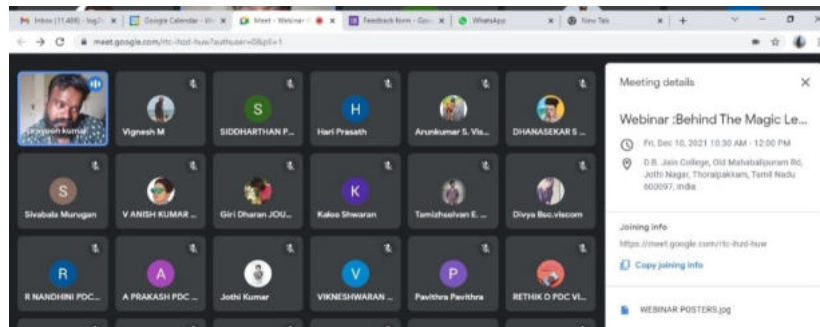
Inbox (11,489) - log2 × Google Calendar - W × Meet - Webinar × Feedback form - Goo × WhatsApp × New Tab × +

meet.google.com/rtc-ihzd-huw?authuser=0&pli=1

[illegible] kumar

Vignesh M

S
SIDDHARTHAN P...

H
Hari Prasath

Arunkumar S. Vis...

DHANASEKAR S ...

Meeting details

Webinar :Behind The Magic Le...

Fri, Dec 10, 2021 10:30 AM - 12:00 PM

D.B. Jain College, Old Mahabalipuram Rd, Jothi Nagar, Thoraipakkam, Tamil Nadu 600097, India

S
Sivabala Murugan

V ANISH KUMAR ...

Giri Dharan JOU...

K
Kaleo Shwaran

Tamizhselvan E. ...

Divya Bsc.viscom

Joining info

https://meet.google.com/rtc-ihzd-huw

Copy joining info

R
R NANDHINI PDC ...

A
A PRAKASH PDC ...

Jothi Kumar

V
VIKNESHWARAN ...

P
Pavithra Pavithra

RETHIK D PDC VI...

WEBINAR POSTERS.jpg